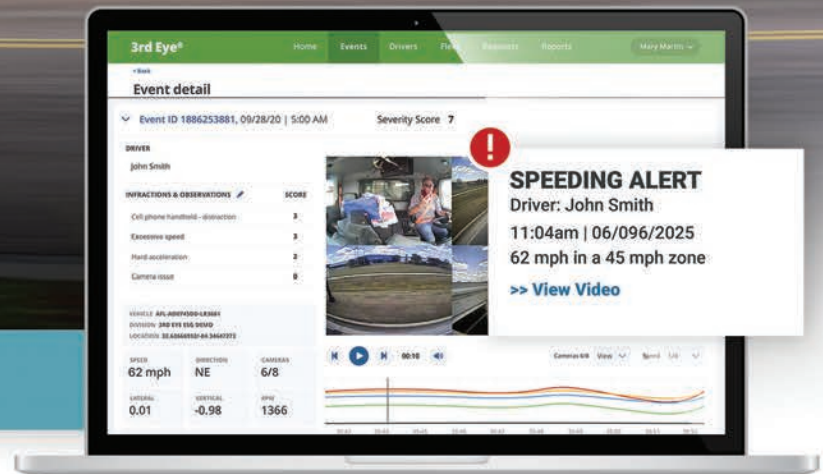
3rd Eye®

Home Events Drivers Fle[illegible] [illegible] Reports Mary Martin

< Back

Event detail

Event ID 1886253881, 09/28/20 | 5:00 AM

Severity Score 7

DRIVER

John Smith

INFRACTIONS & OBSERVATIONS SCORE

| | |
|---|---|
| Cell phone handheld - distraction | 3 |
| Excessive speed | 3 |
| Hard acceleration | 2 |
| Camera issue | 0 |

VEHICLE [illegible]
DIVISION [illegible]
LOCATION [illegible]

| SPEED | DIRECTION | CAMERAS |
|---|---|---|
| 62 mph | NE | 6/8 |
| LATERAL | VERTICAL | RPM |
| 0.01 | -0.98 | 1366 |

00:10

Cameras 6/8 View Speed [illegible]

SPEEDING ALERT
Driver: John Smith
11:04am | 06/096/2025
62 mph in a 45 mph zone
>> View Video